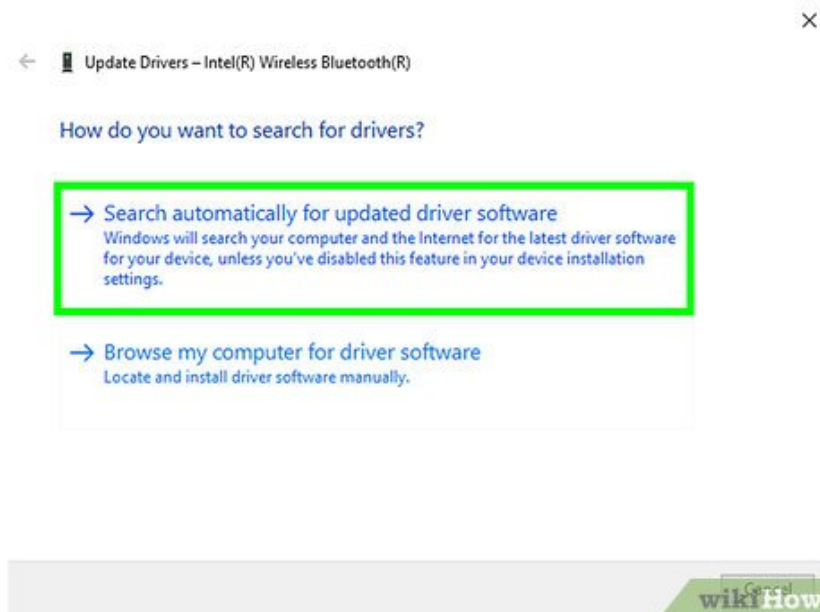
×

← Update Drivers – Intel(R) Wireless Bluetooth(R)

How do you want to search for drivers?

→ Search automatically for updated driver software
Windows will search your computer and the Internet for the latest driver software for your device, unless you've disabled this feature in your device installation settings.

→ Browse my computer for driver software
Locate and install driver software manually.

Cancel

wikiHow